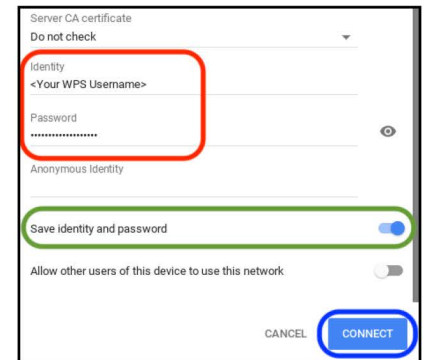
Server CA certificate
Do not check

Identity
<Your WPS Username>

Password
•••••••••••••••••

Anonymous Identity

Save identity and password

Allow other users of this device to use this network

CANCEL CONNECT